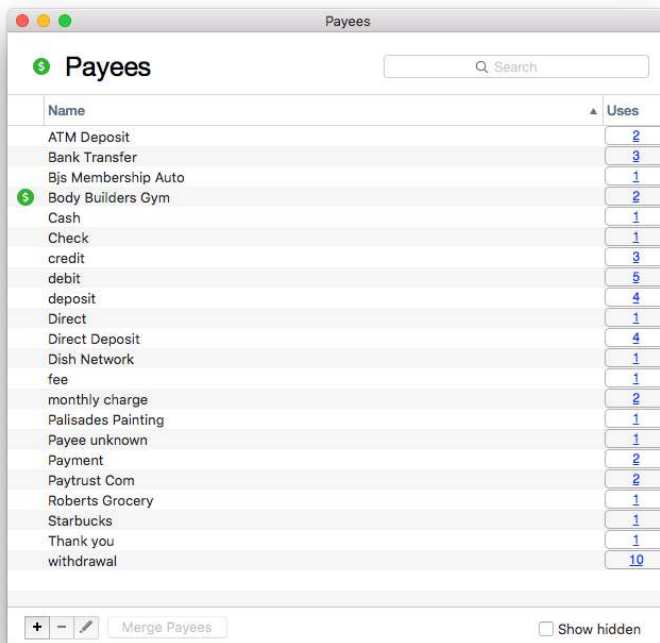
Payees

Payees

Search

| Name | Uses |
|---|---|
| ATM Deposit | 2 |
| Bank Transfer | 3 |
| Bjs Membership Auto | 1 |
| Body Builders Gym | 2 |
| Cash | 1 |
| Check | 1 |
| credit | 3 |
| debit | 5 |
| deposit | 4 |
| Direct | 1 |
| Direct Deposit | 4 |
| Dish Network | 1 |
| fee | 1 |
| monthly charge | 2 |
| Palisades Painting | 1 |
| Payee unknown | 1 |
| Payment | 2 |
| Paytrust Com | 2 |
| Roberts Grocery | 1 |
| Starbucks | 1 |
| Thank you | 1 |
| withdrawal | 10 |

+ − Merge Payees

Show hidden